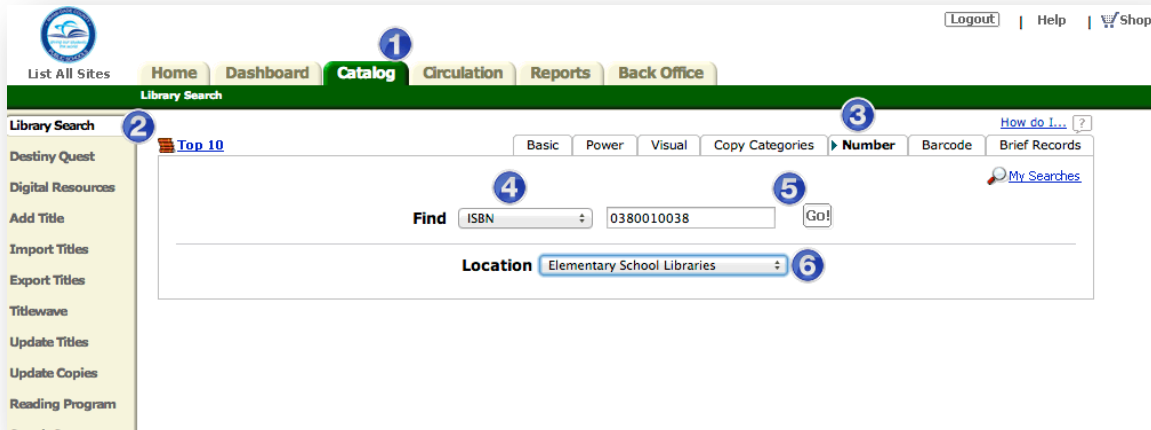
Logout | Help | Shop

List All Sites

Home Dashboard 1 Catalog Circulation Reports Back Office

Library Search

Library Search 2
Destiny Quest
Digital Resources
Add Title
Import Titles
Export Titles
Titlewave
Update Titles
Update Copies
Reading Program

Top 10

How do I... ?

3

Basic Power Visual Copy Categories Number Barcode Brief Records

My Searches

4 5

Find ISBN 0380010038 Go!

Location Elementary School Libraries 6